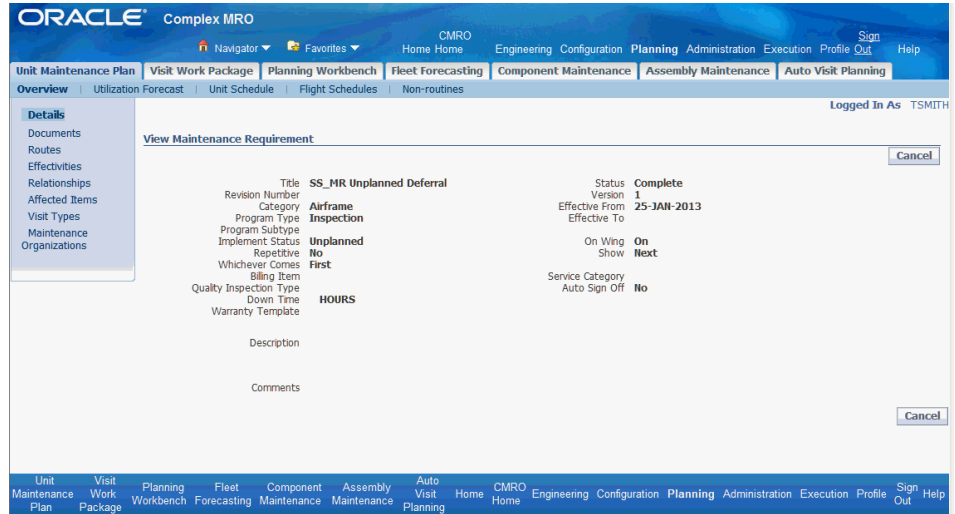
ORACLE Complex MRO

Navigator Favorites CMRO Home Home Engineering Configuration Planning Administration Execution Profile Sign Out Help

Unit Maintenance Plan | Visit Work Package | Planning Workbench | Fleet Forecasting | Component Maintenance | Assembly Maintenance | Auto Visit Planning

Overview | Utilization Forecast | Unit Schedule | Flight Schedules | Non-routines

Details
Documents
Routes
Effectivities
Relationships
Affected Items
Visit Types
Maintenance Organizations

Logged In As TSMITH

View Maintenance Requirement

Cancel

Title SS_MR Unplanned Deferral
Revision Number
Category Airframe
Program Type Inspection
Program Subtype
Implement Status Unplanned
Repetitive No
Whichever Comes First
Billing Item
Quality Inspection Type
Down Time HOURS
Warranty Template

Status Complete
Version 1
Effective From 25-JAN-2013
Effective To

On Wing On
Show Next

Service Category
Auto Sign Off No

Description

Comments

Cancel

Unit Maintenance Plan Visit Work Package Planning Workbench Fleet Forecasting Component Maintenance Assembly Maintenance Auto Visit Planning Home CMRO Home Engineering Configuration Planning Administration Execution Profile Sign Out Help